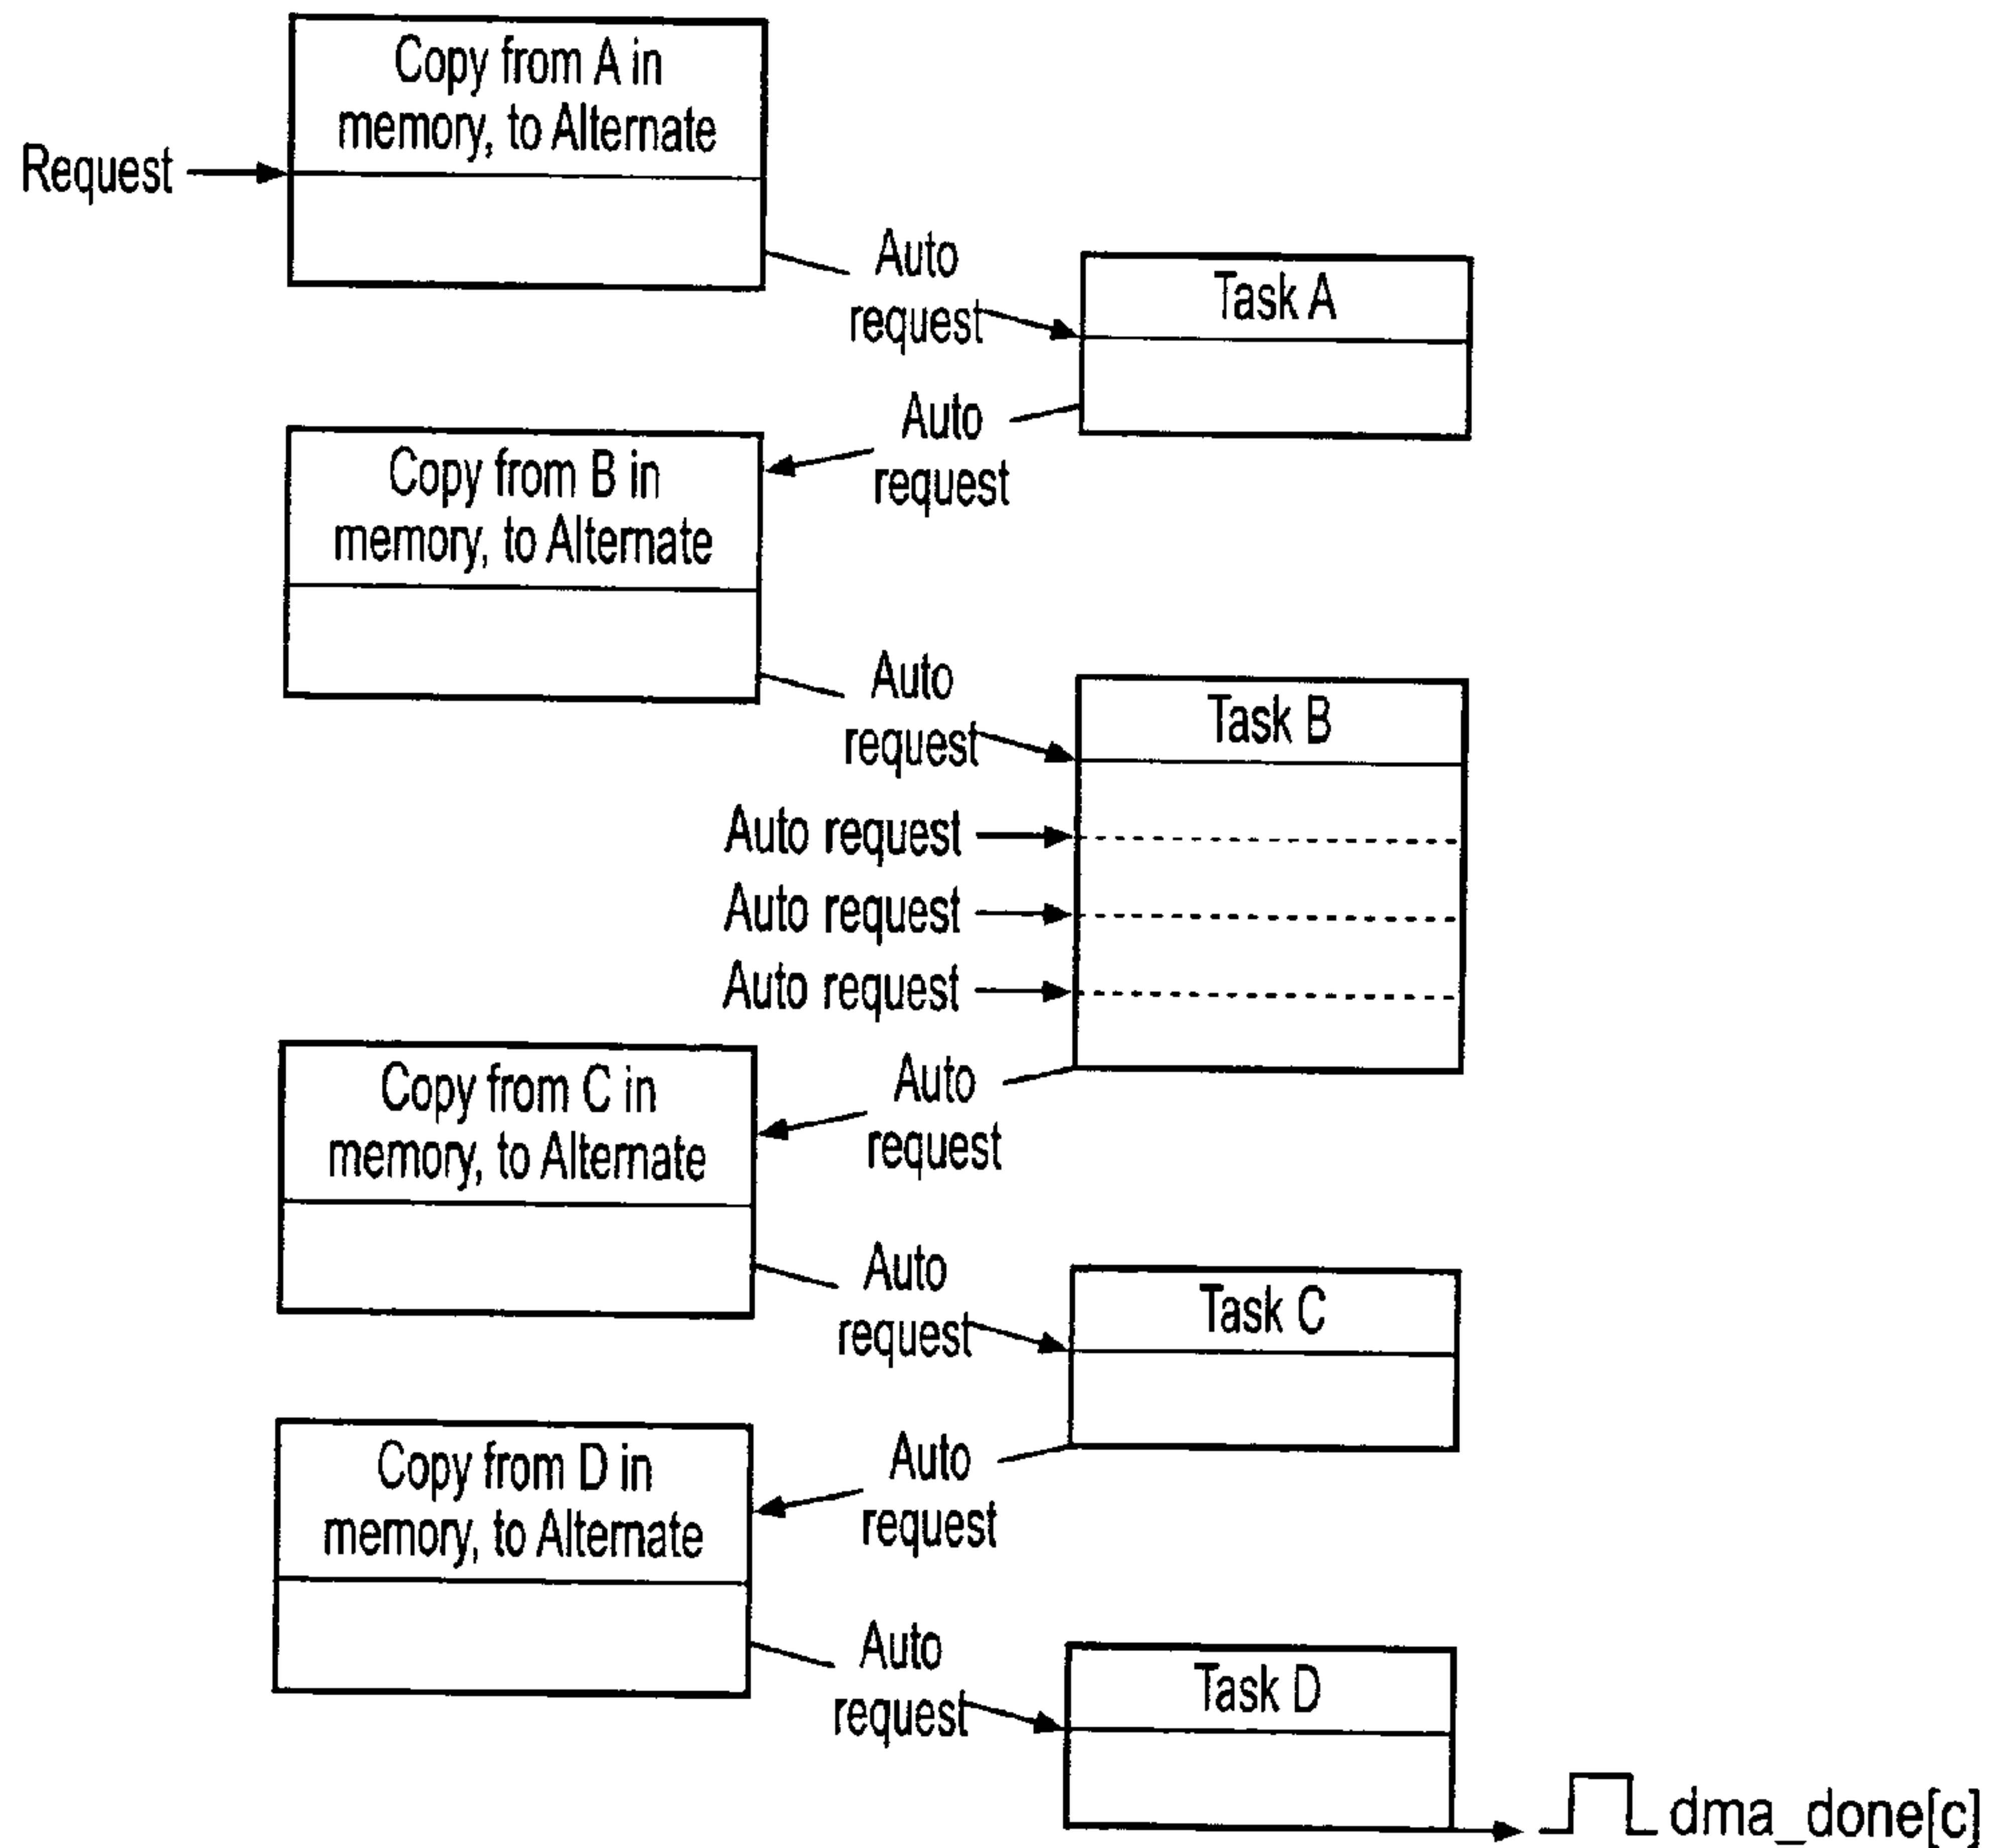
Copy from A in memory, to Alternate

Request

Auto request

Task A

Auto request

Copy from B in memory, to Alternate

Auto request

Task B

Auto request

Auto request

Auto request

Auto request

Copy from C in memory, to Alternate

Auto request

Task C

Auto request

Copy from D in memory, to Alternate

Auto request

Task D

dma_done[c]